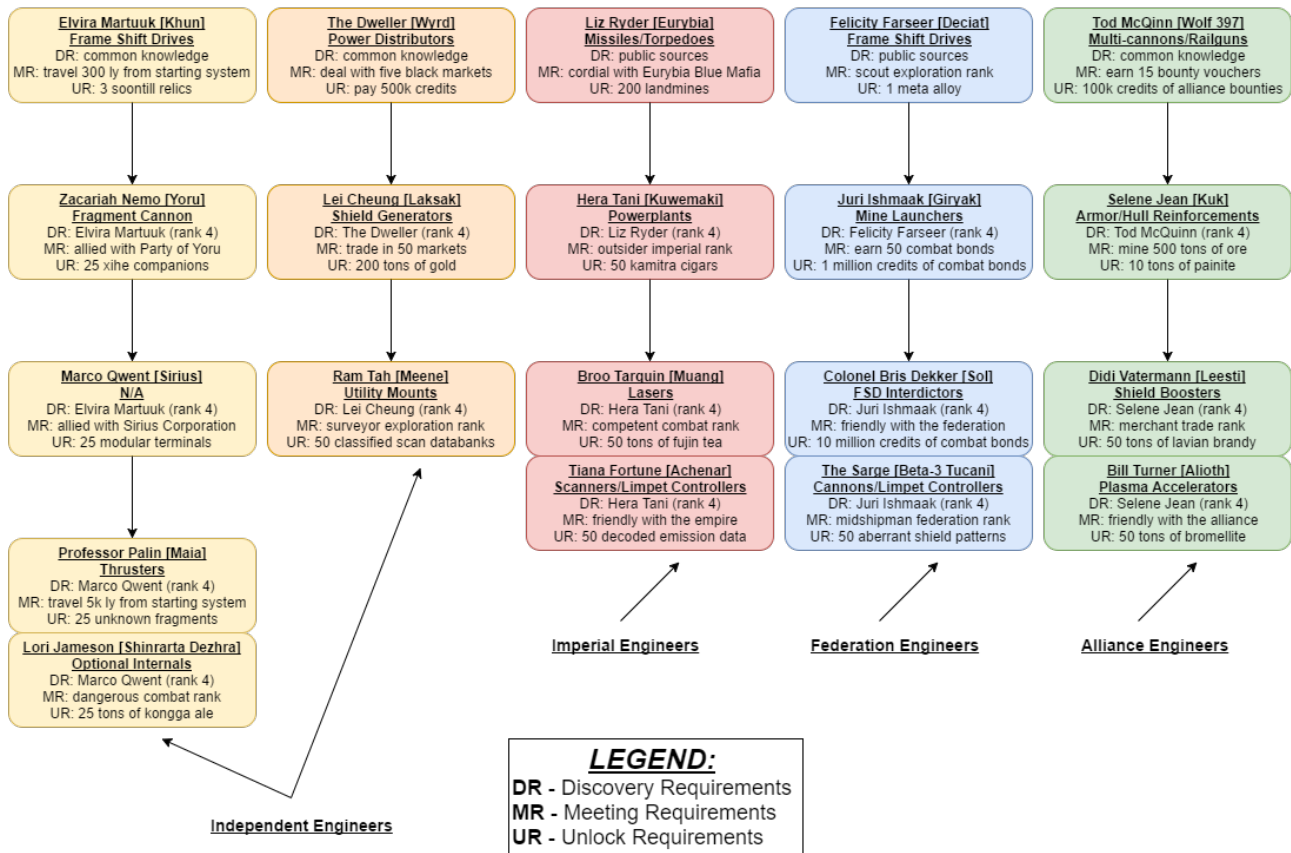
Elvira Martuuk [Khun]
Frame Shift Drives
DR: common knowledge
MR: travel 300 ly from starting system
UR: 3 soontill relics

Zacariah Nemo [Yoru]
Fragment Cannon
DR: Elvira Martuuk (rank 4)
MR: allied with Party of Yoru
UR: 25 xihe companions

Marco Qwent [Sirius]
N/A
DR: Elvira Martuuk (rank 4)
MR: allied with Sirius Corporation
UR: 25 modular terminals

Professor Palin [Maia]
Thrusters
DR: Marco Qwent (rank 4)
MR: travel 5k ly from starting system
UR: 25 unknown fragments

Lori Jameson [Shinrarta Dezhra]
Optional Internals
DR: Marco Qwent (rank 4)
MR: dangerous combat rank
UR: 25 tons of kongga ale

The Dweller [Wyrd]
Power Distributors
DR: common knowledge
MR: deal with five black markets
UR: pay 500k credits

Lei Cheung [Laksak]
Shield Generators
DR: The Dweller (rank 4)
MR: trade in 50 markets
UR: 200 tons of gold

Ram Tah [Meene]
Utility Mounts
DR: Lei Cheung (rank 4)
MR: surveyor exploration rank
UR: 50 classified scan databanks

Independent Engineers

Liz Ryder [Eurybia]
Missiles/Torpedoes
DR: public sources
MR: cordial with Eurybia Blue Mafia
UR: 200 landmines

Hera Tani [Kuwemaki]
Powerplants
DR: Liz Ryder (rank 4)
MR: outsider imperial rank
UR: 50 kamitra cigars

Broo Tarquin [Muang]
Lasers
DR: Hera Tani (rank 4)
MR: competent combat rank
UR: 50 tons of fujin tea

Tiana Fortune [Achenar]
Scanners/Limpet Controllers
DR: Hera Tani (rank 4)
MR: friendly with the empire
UR: 50 decoded emission data

Imperial Engineers

Felicity Farseer [Deciat]
Frame Shift Drives
DR: public sources
MR: scout exploration rank
UR: 1 meta alloy

Juri Ishmaak [Giryak]
Mine Launchers
DR: Felicity Farseer (rank 4)
MR: earn 50 combat bonds
UR: 1 million credits of combat bonds

Colonel Bris Dekker [Sol]
FSD Interdictors
DR: Juri Ishmaak (rank 4)
MR: friendly with the federation
UR: 10 million credits of combat bonds

The Sarge [Beta-3 Tucani]
Cannons/Limpet Controllers
DR: Juri Ishmaak (rank 4)
MR: midshipman federation rank
UR: 50 aberrant shield patterns

Federation Engineers

Tod McQuinn [Wolf 397]
Multi-cannons/Railguns
DR: common knowledge
MR: earn 15 bounty vouchers
UR: 100k credits of alliance bounties

Selene Jean [Kuk]
Armor/Hull Reinforcements
DR: Tod McQuinn (rank 4)
MR: mine 500 tons of ore
UR: 10 tons of painite

Didi Vatermann [Leesti]
Shield Boosters
DR: Selene Jean (rank 4)
MR: merchant trade rank
UR: 50 tons of lavian brandy

Bill Turner [Alioth]
Plasma Accelerators
DR: Selene Jean (rank 4)
MR: friendly with the alliance
UR: 50 tons of bromellite

Alliance Engineers

LEGEND:
DR - Discovery Requirements
MR - Meeting Requirements
UR - Unlock Requirements